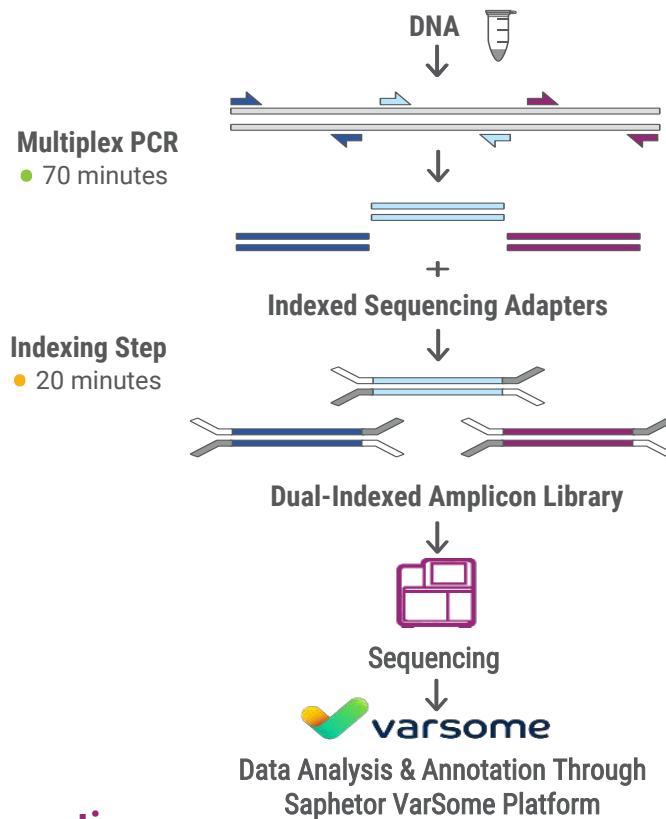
DNA

Multiplex PCR
• 70 minutes

+
Indexed Sequencing Adapters

Indexing Step
• 20 minutes

Dual-Indexed Amplicon Library

Sequencing

varsome

Data Analysis & Annotation Through Saphetor VarSome Platform